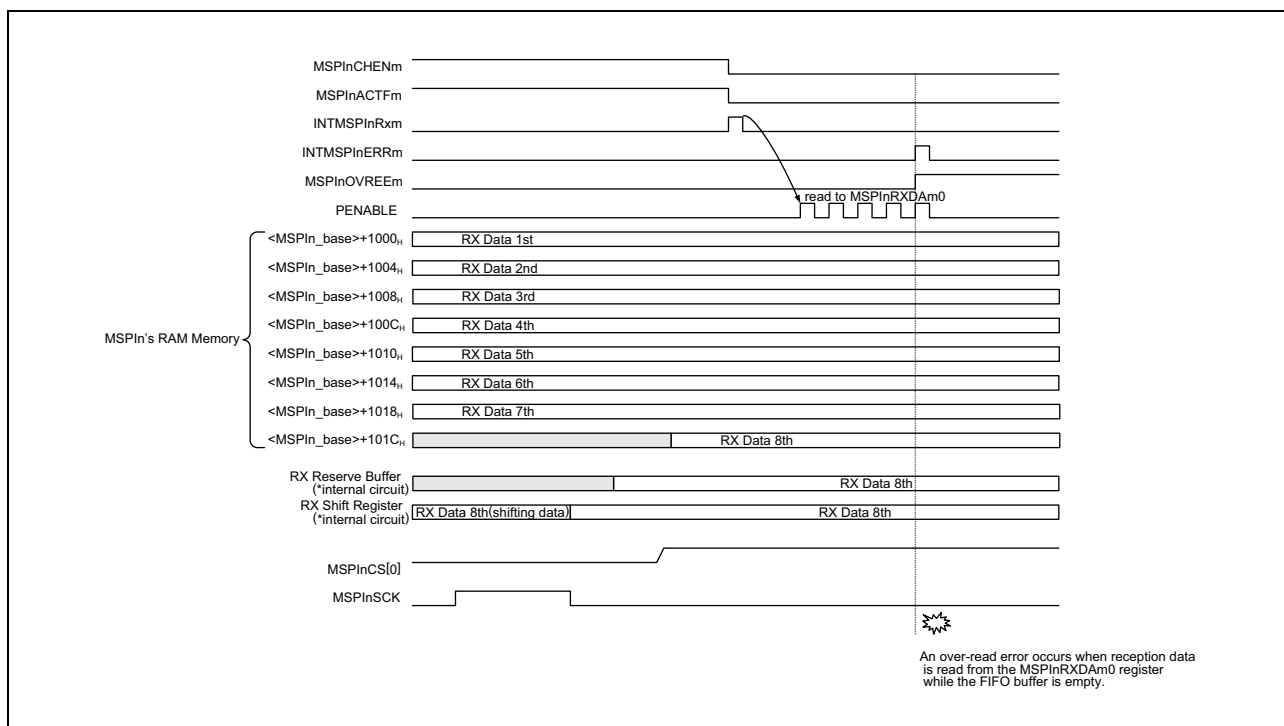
MSPInCHENm
MSPInACTFm
INTMSPInRxm
INTMSPInERRm
MSPInOVREEm
PENABLE
read to MSPInRXDAm0

MSPIn's RAM Memory
<MSPIn_base>+1000$_H$ RX Data 1st
<MSPIn_base>+1004$_H$ RX Data 2nd
<MSPIn_base>+1008$_H$ RX Data 3rd
<MSPIn_base>+100C$_H$ RX Data 4th
<MSPIn_base>+1010$_H$ RX Data 5th
<MSPIn_base>+1014$_H$ RX Data 6th
<MSPIn_base>+1018$_H$ RX Data 7th
<MSPIn_base>+101C$_H$ RX Data 8th

RX Reserve Buffer (*internal circuit) RX Data 8th
RX Shift Register (*internal circuit) RX Data 8th(shifting data) RX Data 8th

MSPInCS[0]
MSPInSCK

An over-read error occurs when reception data is read from the MSPInRXDAm0 register while the FIFO buffer is empty.